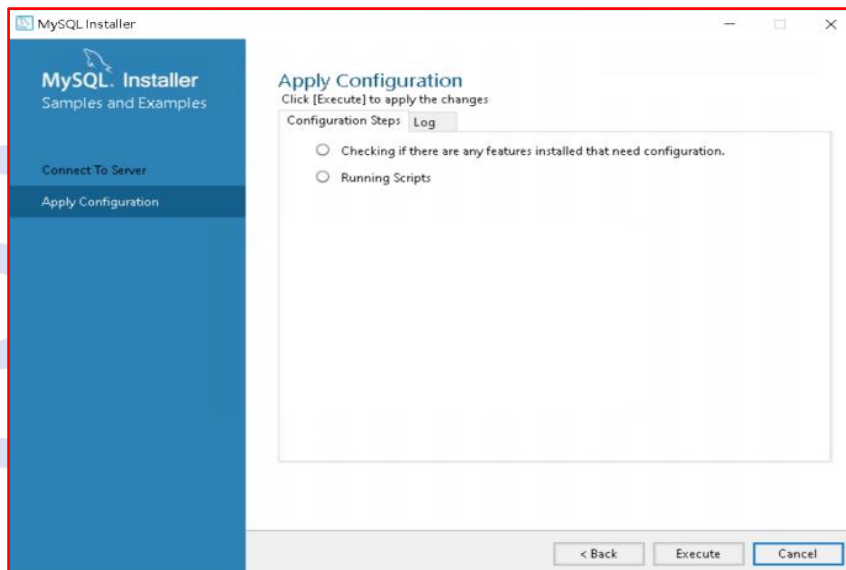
MySQL Installer

MySQL. Installer
Samples and Examples

Connect To Server

Apply Configuration

Apply Configuration
Click [Execute] to apply the changes

Configuration Steps
Log

Checking if there are any features installed that need configuration.

Running Scripts

< Back
Execute
Cancel